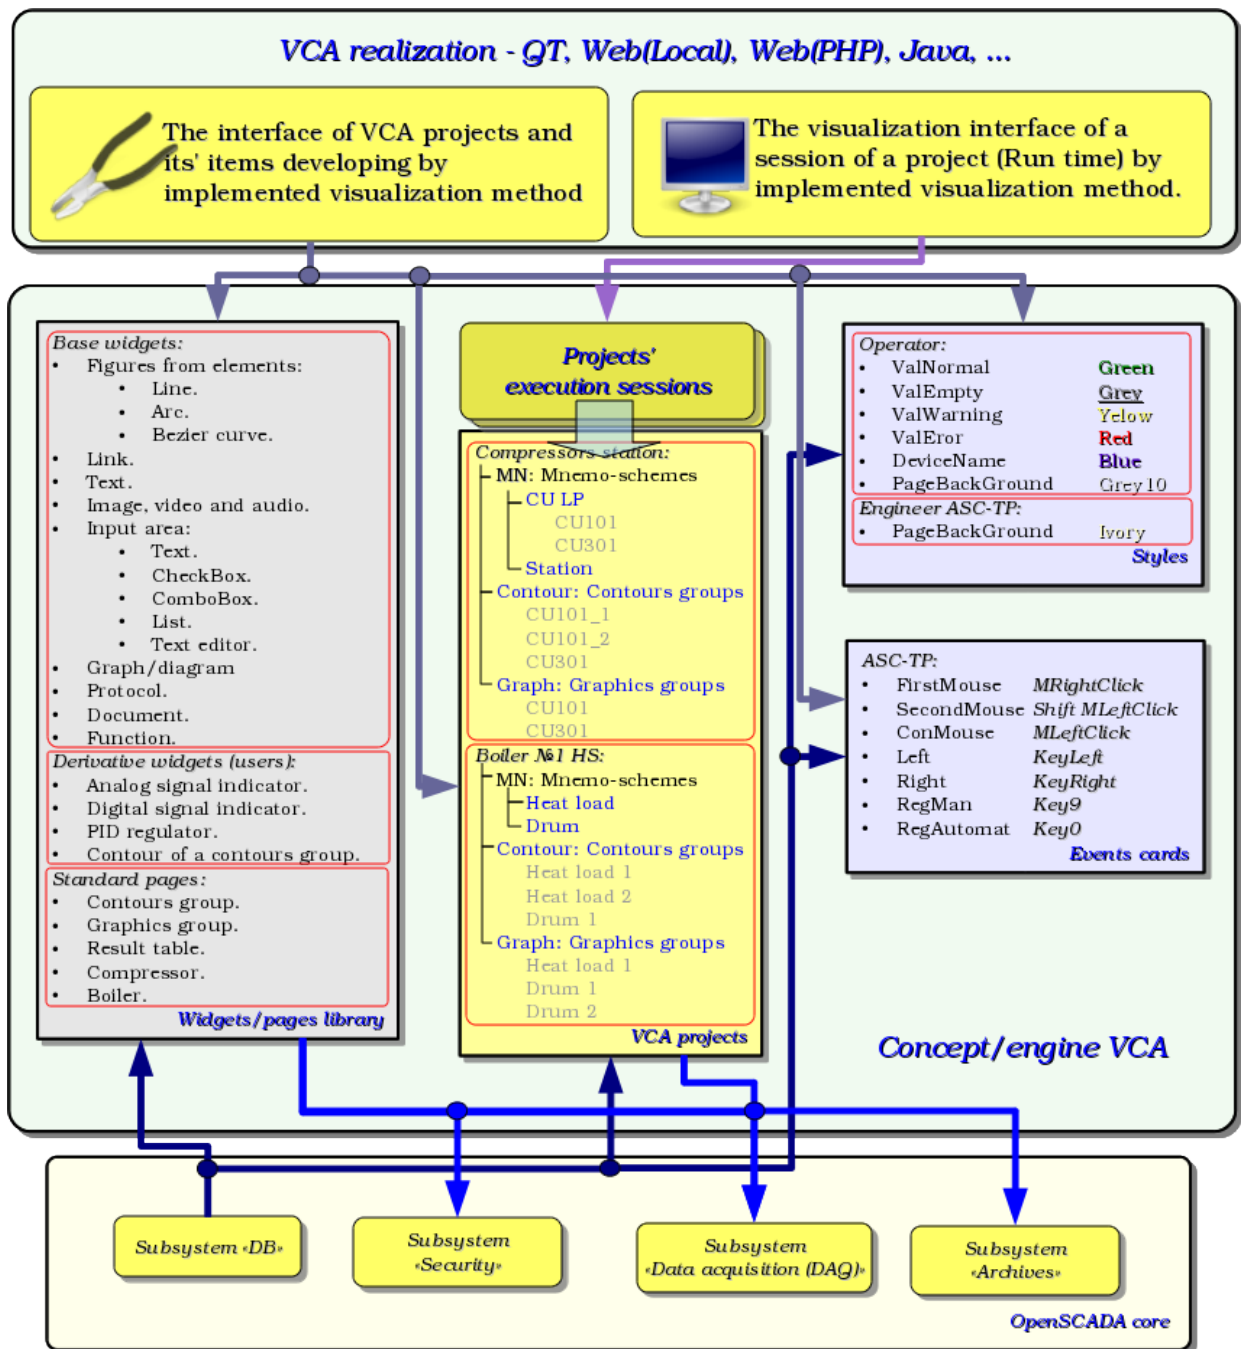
VCA realization - QT, Web(Local), Web(PHP), Java, ...

The interface of VCA projects and its' items developing by implemented visualization method

The visualization interface of a session of a project (Run time) by implemented visualization method.

Base widgets:
- Figures from elements:
  - Line.
  - Arc.
  - Bezier curve.
- Link.
- Text.
- Image, video and audio.
- Input area:
  - Text.
  - CheckBox.
  - ComboBox.
  - List.
  - Text editor.
- Graph/diagram
- Protocol.
- Document.
- Function.

Derivative widgets (users):
- Analog signal indicator.
- Digital signal indicator.
- PID regulator.
- Contour of a contours group.

Standard pages:
- Contours group.
- Graphics group.
- Result table.
- Compressor.
- Boiler.

Widgets/pages library

Projects' execution sessions

Compressors station:
MN: Mnemo-schemes
CU LP
CU101
CU301
Station
Contour: Contours groups
CU101_1
CU101_2
CU301
Graph: Graphics groups
CU101
CU301

Boiler №1 HS:
MN: Mnemo-schemes
Heat load
Drum
Contour: Contours groups
Heat load 1
Heat load 2
Drum 1
Graph: Graphics groups
Heat load 1
Drum 1
Drum 2

VCA projects

Operator:
| | |
|---|---|
| ValNormal | Green |
| ValEmpty | Grey |
| ValWarning | Yelow |
| ValEror | Red |
| DeviceName | Blue |
| PageBackGround | Grey10 |

Engineer ASC-TP:
| | |
|---|---|
| PageBackGround | Ivory |

Styles

ASC-TP:
| | |
|---|---|
| FirstMouse | MRightClick |
| SecondMouse | Shift MLeftClick |
| ConMouse | MLeftClick |
| Left | KeyLeft |
| Right | KeyRight |
| RegMan | Key9 |
| RegAutomat | Key0 |

Events cards

Concept/engine VCA

Subsystem «DB»

Subsystem «Security»

Subsystem «Data acquisition (DAQ)»

Subsystem «Archives»

OpenSCADA core